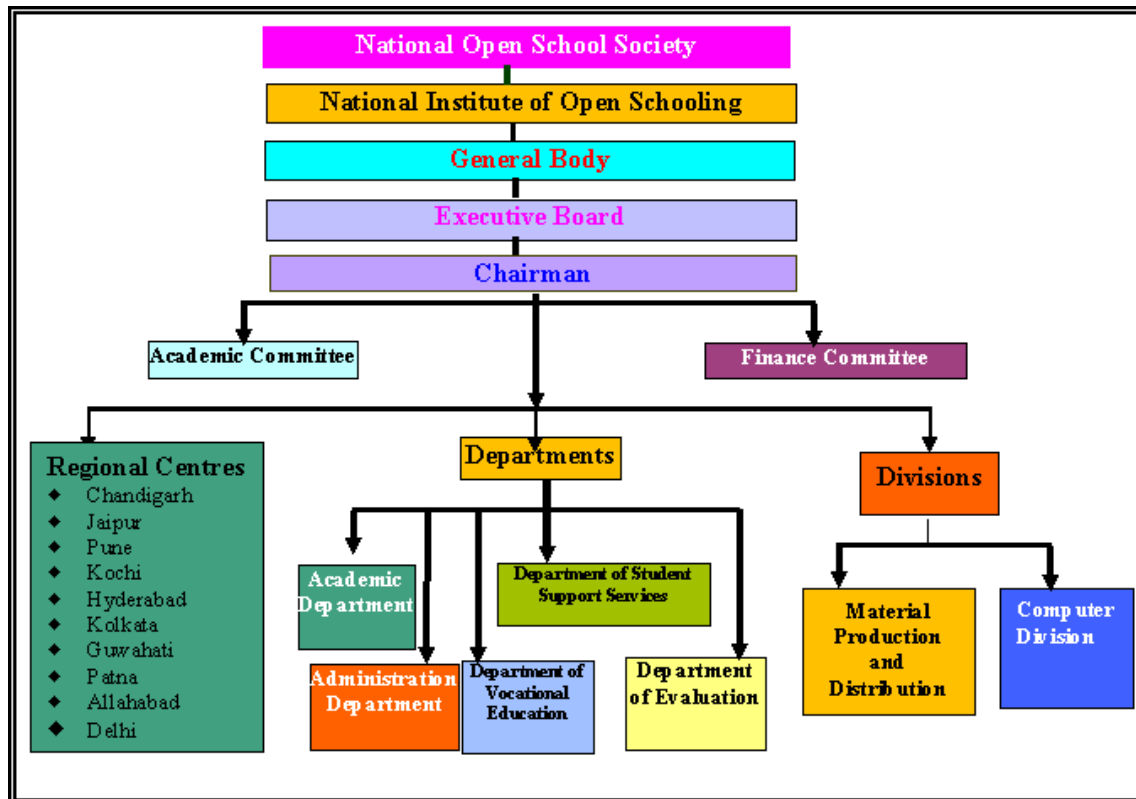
National Open School Society

National Institute of Open Schooling

General Body

Executive Board

Chairman

Academic Committee

Finance Committee

Regional Centres
- Chandigarh
- Jaipur
- Pune
- Kochi
- Hyderabad
- Kolkata
- Guwahati
- Patna
- Allahabad
- Delhi

Departments

Academic Department

Administration Department

Department of Vocational Education

Department of Student Support Services

Department of Evaluation

Divisions

Material Production and Distribution

Computer Division